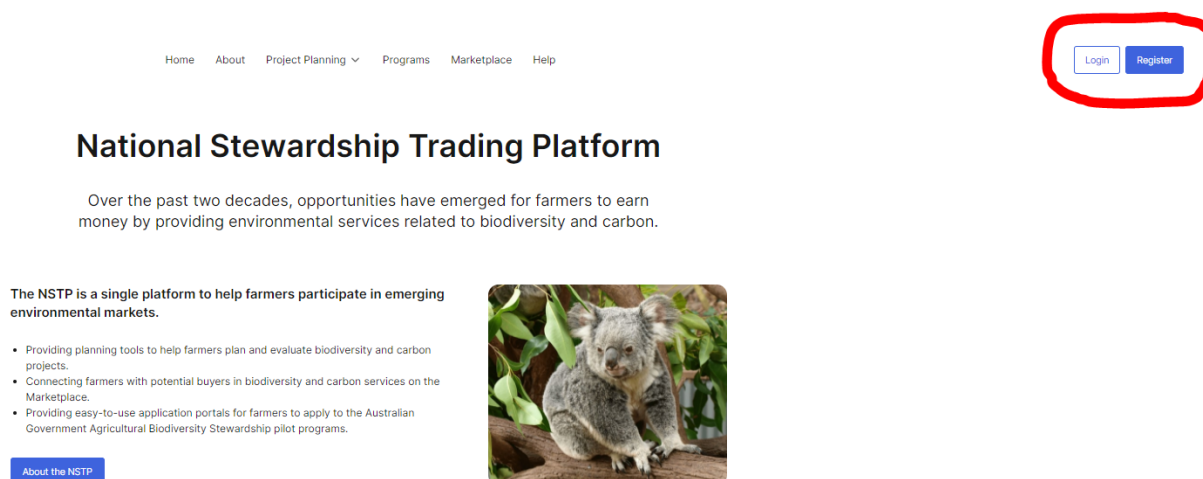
Home About Project Planning Programs Marketplace Help

Login Register

National Stewardship Trading Platform

Over the past two decades, opportunities have emerged for farmers to earn money by providing environmental services related to biodiversity and carbon.

The NSTP is a single platform to help farmers participate in emerging environmental markets.

- Providing planning tools to help farmers plan and evaluate biodiversity and carbon projects.
- Connecting farmers with potential buyers in biodiversity and carbon services on the Marketplace.
- Providing easy-to-use application portals for farmers to apply to the Australian Government Agricultural Biodiversity Stewardship pilot programs.

About the NSTP